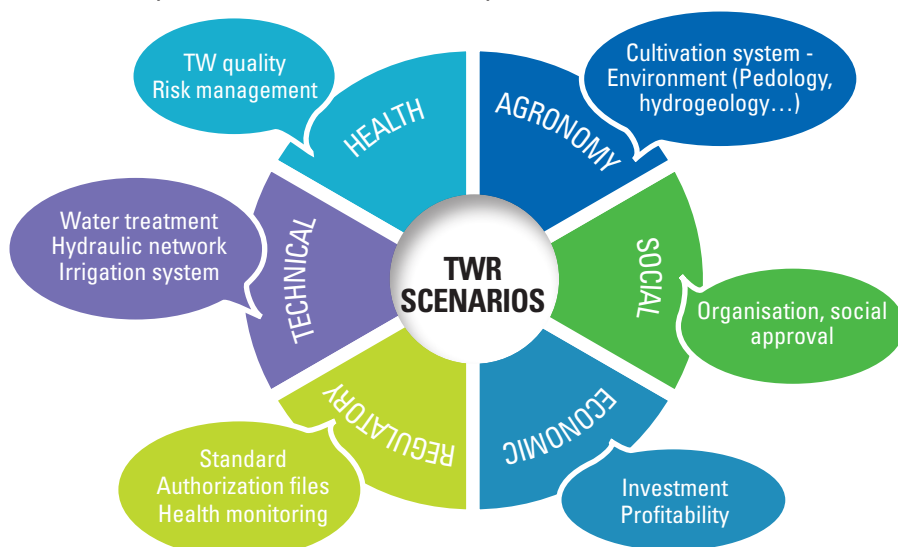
TW quality
Risk management

HEALTH

AGRONOMY

Cultivation system - Environment (Pedology, hydrogeology…)

Water treatment
Hydraulic network
Irrigation system

TECHNICAL

TWR SCENARIOS

SOCIAL

Organisation, social approval

REGULATORY

ECONOMIC

Standard
Authorization files
Health monitoring

Investment
Profitability